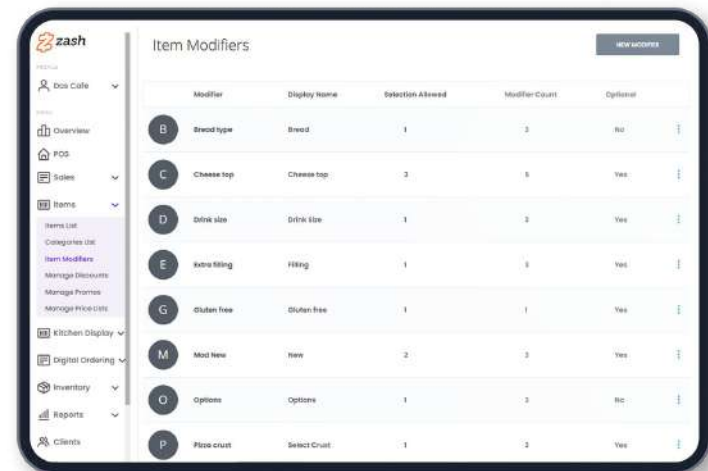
zash

PROFILE

Dos Cafe

MENU

Overview

POS

Sales

Items

Items List

Categories List

Item Modifiers

Manage Discounts

Manage Promos

Manage Price Lists

Kitchen Display

Digital Ordering

Inventory

Reports

Clients

Item Modifiers

NEW MODIFIER

| | Modifier | Display Name | Selection Allowed | Modifier Count | Optional |
|---|---|---|---|---|---|
| B | Bread type | Bread | 1 | 3 | No |
| C | Cheese top | Cheese top | 3 | 5 | Yes |
| D | Drink size | Drink Size | 1 | 3 | Yes |
| E | Extra filling | Filling | 1 | 3 | Yes |
| G | Gluten free | Gluten free | 1 | 1 | Yes |
| M | Mod New | New | 2 | 3 | Yes |
| O | Options | Options | 1 | 3 | No |
| P | Pizza crust | Select Crust | 1 | 3 | Yes |